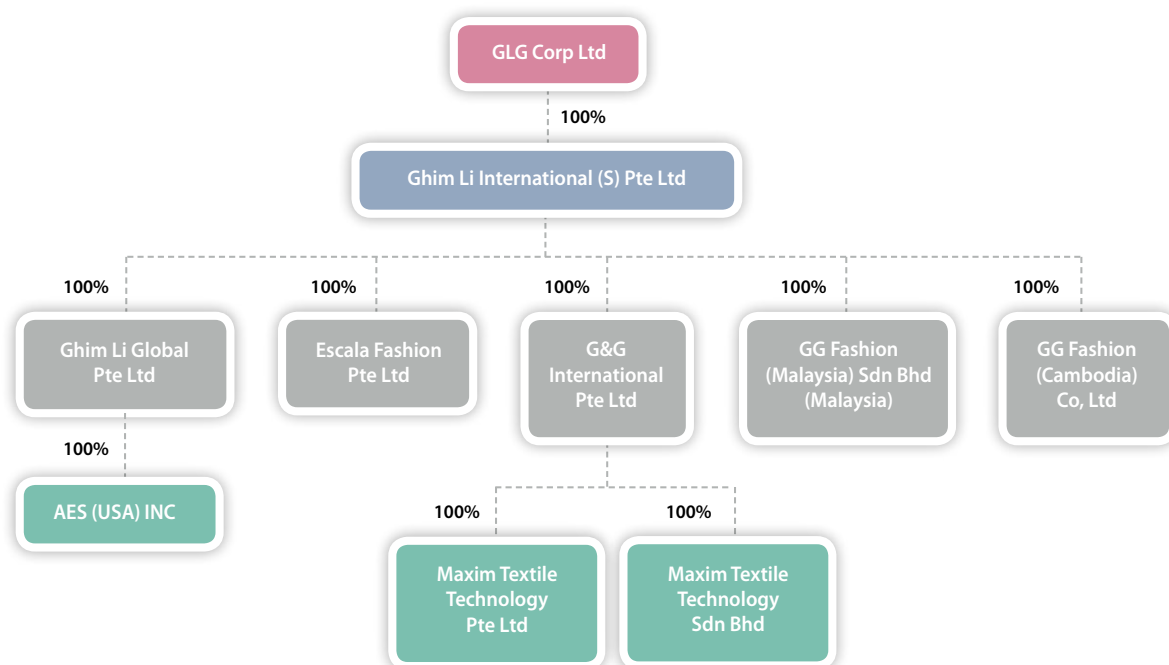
GLG Corp Ltd

100%

Ghim Li International (S) Pte Ltd

100%

Ghim Li Global Pte Ltd

100%

AES (USA) INC

100%

Escala Fashion Pte Ltd

100%

G&G International Pte Ltd

100%

Maxim Textile Technology Pte Ltd

100%

Maxim Textile Technology Sdn Bhd

100%

GG Fashion (Malaysia) Sdn Bhd (Malaysia)

100%

GG Fashion (Cambodia) Co, Ltd